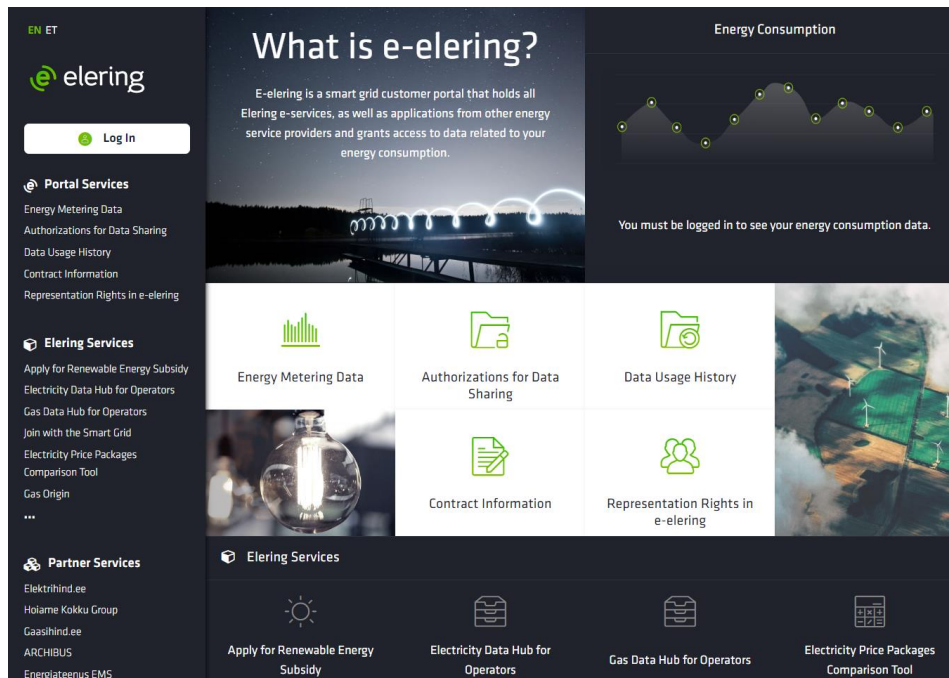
EN ET

elering

Log In

Portal Services

Energy Metering Data
Authorizations for Data Sharing
Data Usage History
Contract Information
Representation Rights in e-elering

Elering Services

Apply for Renewable Energy Subsidy
Electricity Data Hub for Operators
Gas Data Hub for Operators
Join with the Smart Grid
Electricity Price Packages Comparison Tool
Gas Origin
...

Partner Services

Elektrihind.ee
Hoiame Kokku Group
Gaasihind.ee
ARCHIBUS
Energiateenus EMS

What is e-elering?

E-elering is a smart grid customer portal that holds all Elering e-services, as well as applications from other energy service providers and grants access to data related to your energy consumption.

Energy Consumption

You must be logged in to see your energy consumption data.

Energy Metering Data

Authorizations for Data Sharing

Data Usage History

Contract Information

Representation Rights in e-elering

Elering Services

Apply for Renewable Energy Subsidy

Electricity Data Hub for Operators

Gas Data Hub for Operators

Electricity Price Packages Comparison Tool